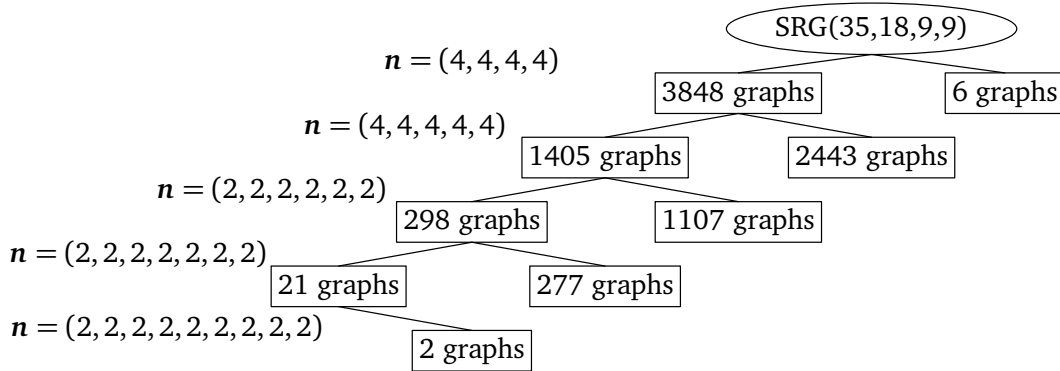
SRG(35,18,9,9)

$\boldsymbol{n} = (4,4,4,4)$

3848 graphs

6 graphs

$\boldsymbol{n} = (4,4,4,4,4)$

1405 graphs

2443 graphs

$\boldsymbol{n} = (2,2,2,2,2,2)$

298 graphs

1107 graphs

$\boldsymbol{n} = (2,2,2,2,2,2,2)$

21 graphs

277 graphs

$\boldsymbol{n} = (2,2,2,2,2,2,2,2,2)$

2 graphs